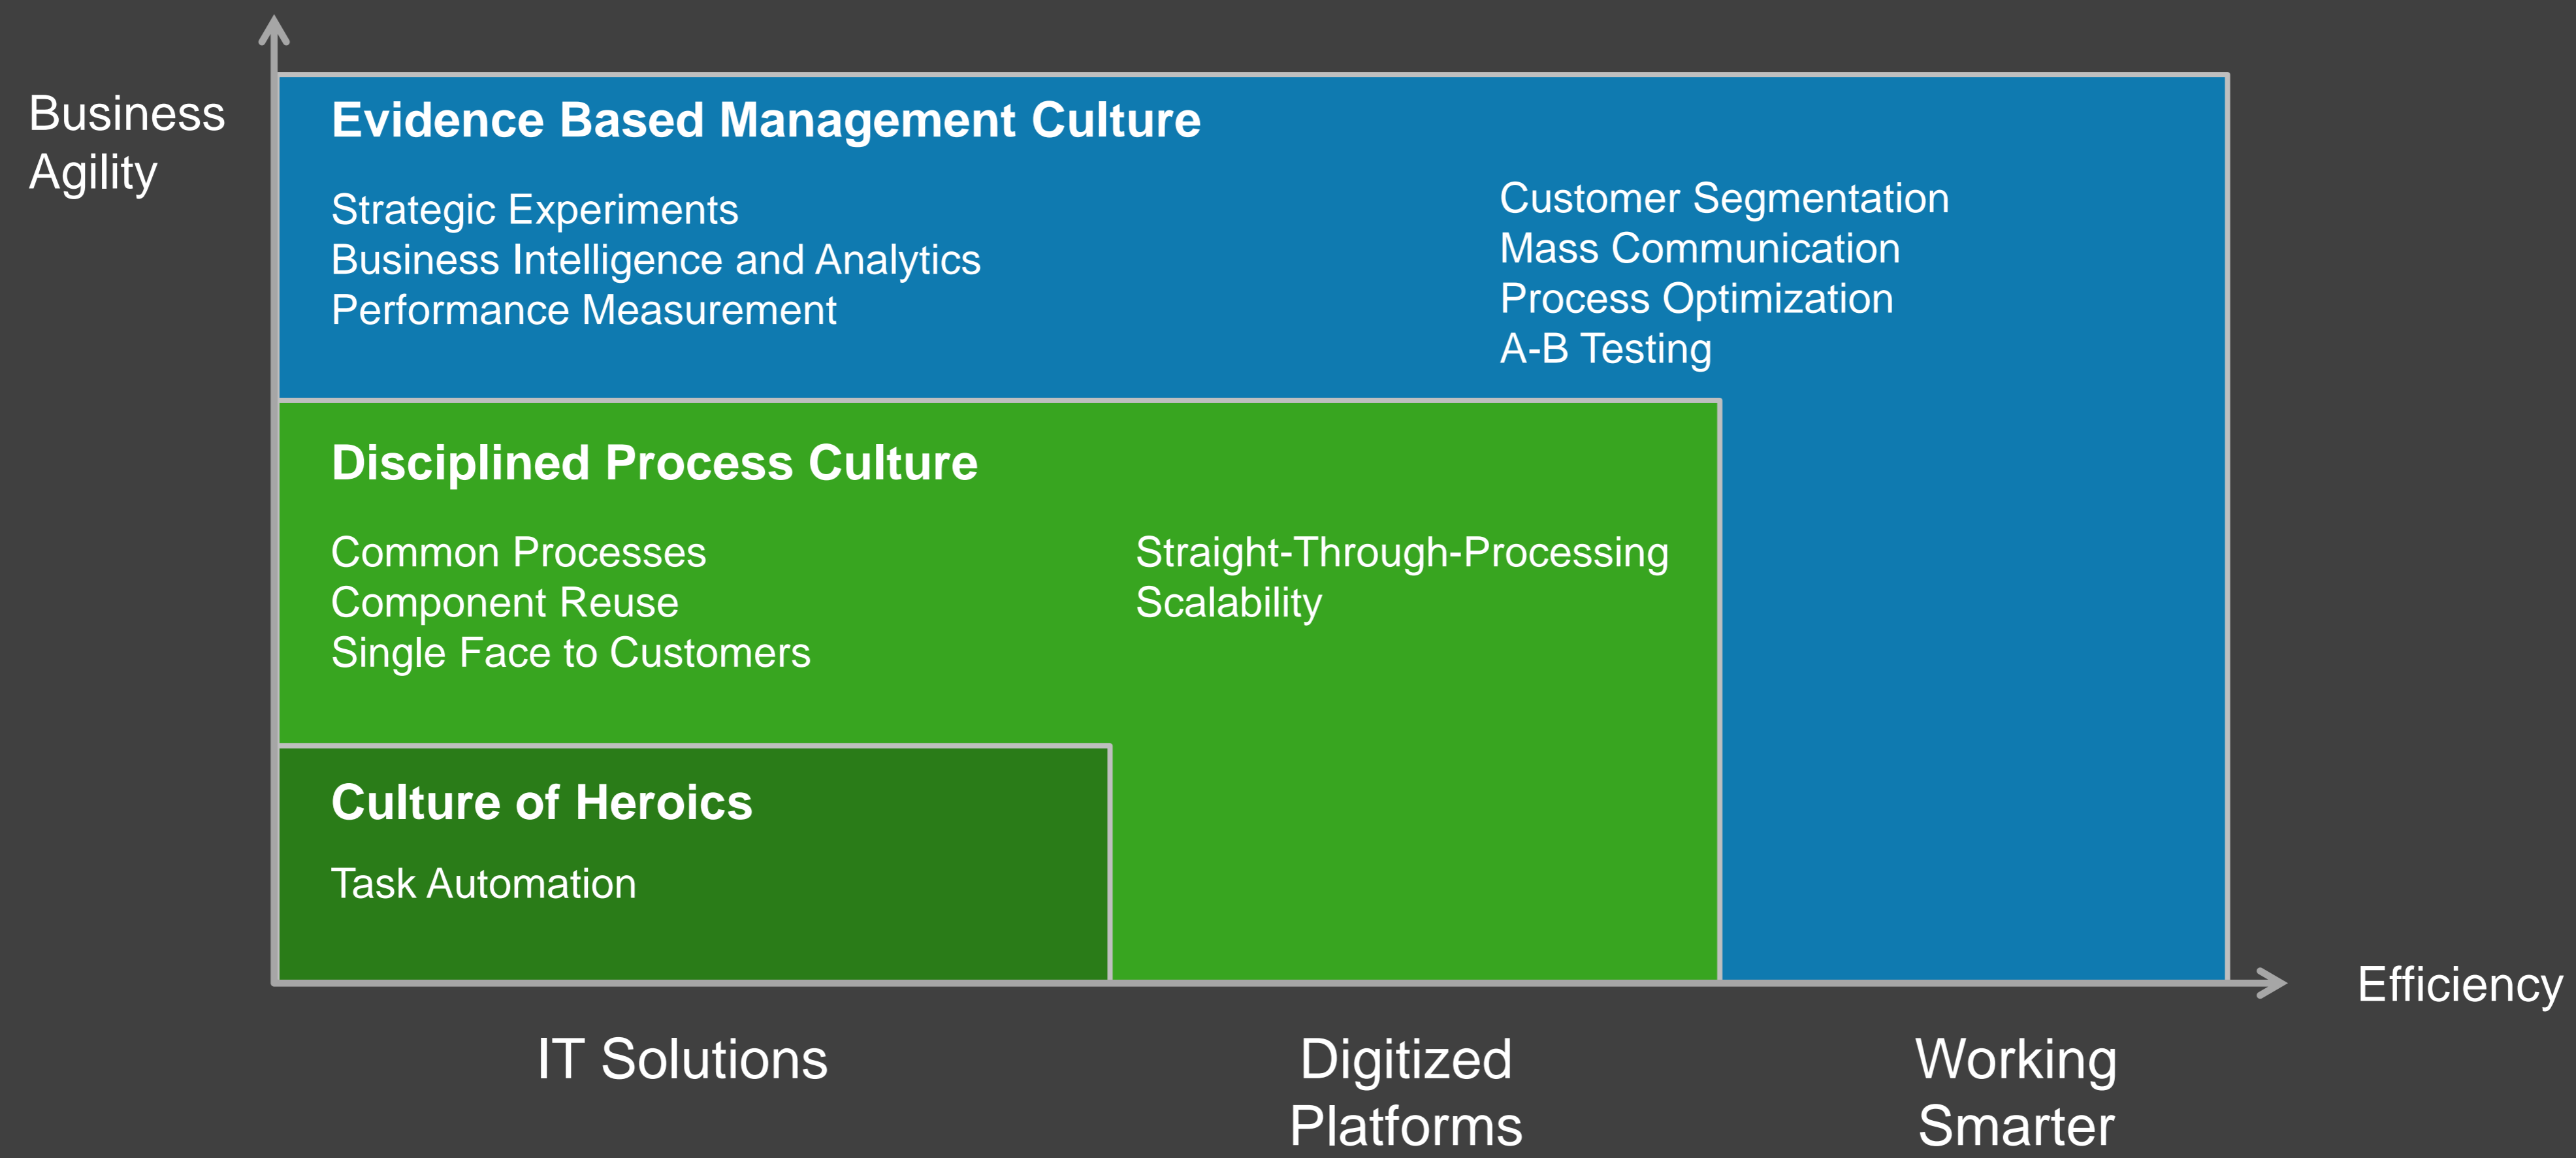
Business Agility

Evidence Based Management Culture

Strategic Experiments
Business Intelligence and Analytics
Performance Measurement

Customer Segmentation
Mass Communication
Process Optimization
A-B Testing

Disciplined Process Culture

Common Processes
Component Reuse
Single Face to Customers

Straight-Through-Processing
Scalability

Culture of Heroics

Task Automation

Efficiency

IT Solutions

Digitized Platforms

Working Smarter